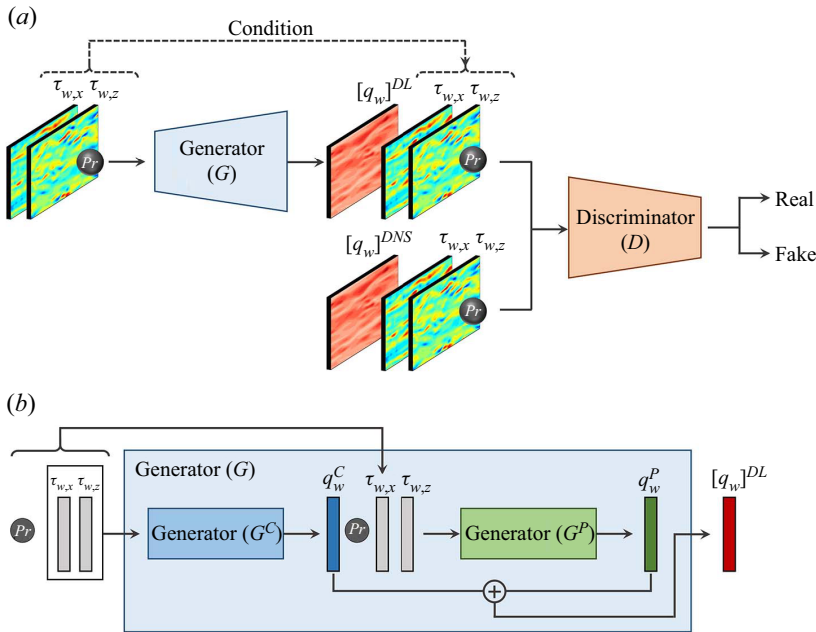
(a)

Condition

$\tau_{w,x}$ $\tau_{w,z}$

Pr

Generator ($G$)

$[q_w]^{DL}$ $\tau_{w,x}$ $\tau_{w,z}$

Pr

$[q_w]^{DNS}$ $\tau_{w,x}$ $\tau_{w,z}$

Pr

Discriminator ($D$)

Real

Fake

(b)

Pr

$\tau_{w,x}$ $\tau_{w,z}$

Generator ($G$)

Generator ($G^C$)

$q_w^C$

Pr

$\tau_{w,x}$ $\tau_{w,z}$

Generator ($G^P$)

$q_w^P$

$[q_w]^{DL}$

+